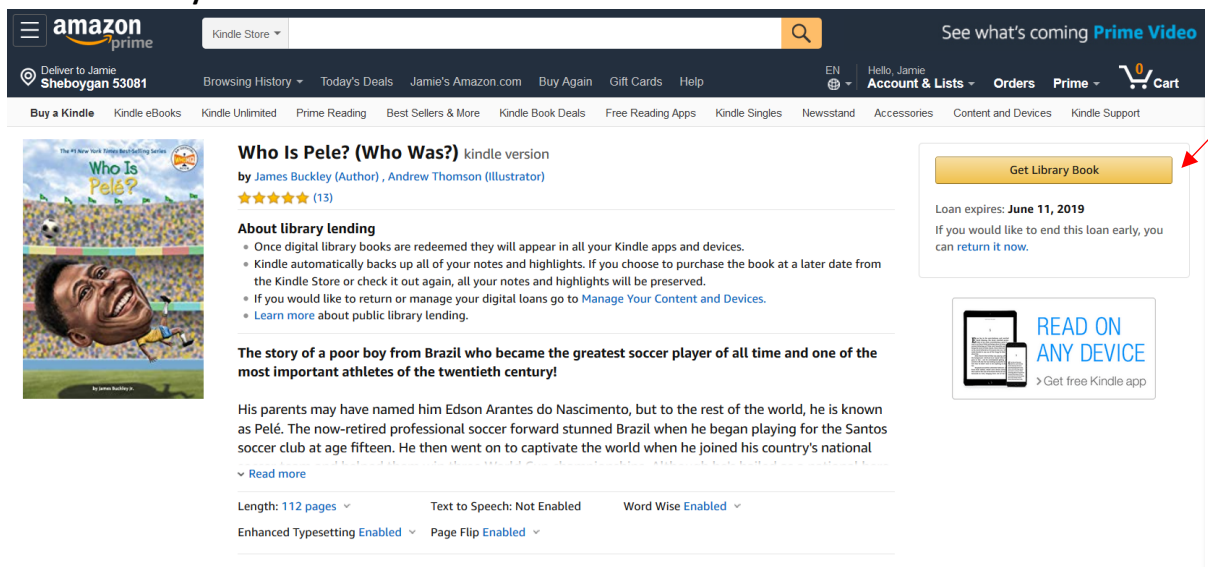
amazon prime

Kindle Store

See what's coming Prime Video

Deliver to Jamie
Sheboygan 53081

Browsing History Today's Deals Jamie's Amazon.com Buy Again Gift Cards Help

EN

Hello, Jamie
Account & Lists Orders Prime 0 Cart

Buy a Kindle Kindle eBooks Kindle Unlimited Prime Reading Best Sellers & More Kindle Book Deals Free Reading Apps Kindle Singles Newsstand Accessories Content and Devices Kindle Support

The #1 New York Times Best-Selling Series
Who Is Pelé?
by James Buckley Jr.

Who Is Pele? (Who Was?) kindle version
by James Buckley (Author) , Andrew Thomson (Illustrator)
(13)

About library lending
• Once digital library books are redeemed they will appear in all your Kindle apps and devices.
• Kindle automatically backs up all of your notes and highlights. If you choose to purchase the book at a later date from the Kindle Store or check it out again, all your notes and highlights will be preserved.
• If you would like to return or manage your digital loans go to Manage Your Content and Devices.
• Learn more about public library lending.

The story of a poor boy from Brazil who became the greatest soccer player of all time and one of the most important athletes of the twentieth century!

His parents may have named him Edson Arantes do Nascimento, but to the rest of the world, he is known as Pelé. The now-retired professional soccer forward stunned Brazil when he began playing for the Santos soccer club at age fifteen. He then went on to captivate the world when he joined his country's national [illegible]

Read more

Length: 112 pages Text to Speech: Not Enabled Word Wise Enabled

Enhanced Typesetting Enabled Page Flip Enabled

Get Library Book

Loan expires: June 11, 2019
If you would like to end this loan early, you can return it now.

READ ON ANY DEVICE
> Get free Kindle app